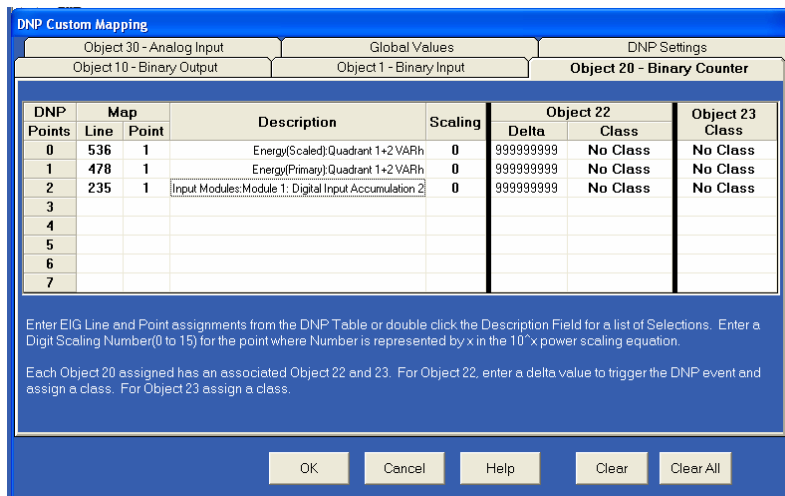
DNP Custom Mapping

Object 30 - Analog Input | Global Values | DNP Settings
Object 10 - Binary Output | Object 1 - Binary Input | Object 20 - Binary Counter

| DNP Points | Map Line | Map Point | Description | Scaling | Object 22 Delta | Object 22 Class | Object 23 Class |
|---|---|---|---|---|---|---|---|
| 0 | 536 | 1 | Energy(Scaled):Quadrant 1+2 VARh | 0 | 999999999 | No Class | No Class |
| 1 | 478 | 1 | Energy(Primary):Quadrant 1+2 VARh | 0 | 999999999 | No Class | No Class |
| 2 | 235 | 1 | Input Modules:Module 1: Digital Input Accumulation 2 | 0 | 999999999 | No Class | No Class |
| 3 | | | | | | | |
| 4 | | | | | | | |
| 5 | | | | | | | |
| 6 | | | | | | | |
| 7 | | | | | | | |

Enter EIG Line and Point assignments from the DNP Table or double click the Description Field for a list of Selections. Enter a Digit Scaling Number(0 to 15) for the point where Number is represented by x in the 10^x power scaling equation.

Each Object 20 assigned has an associated Object 22 and 23. For Object 22, enter a delta value to trigger the DNP event and assign a class. For Object 23 assign a class.

OK | Cancel | Help | Clear | Clear All